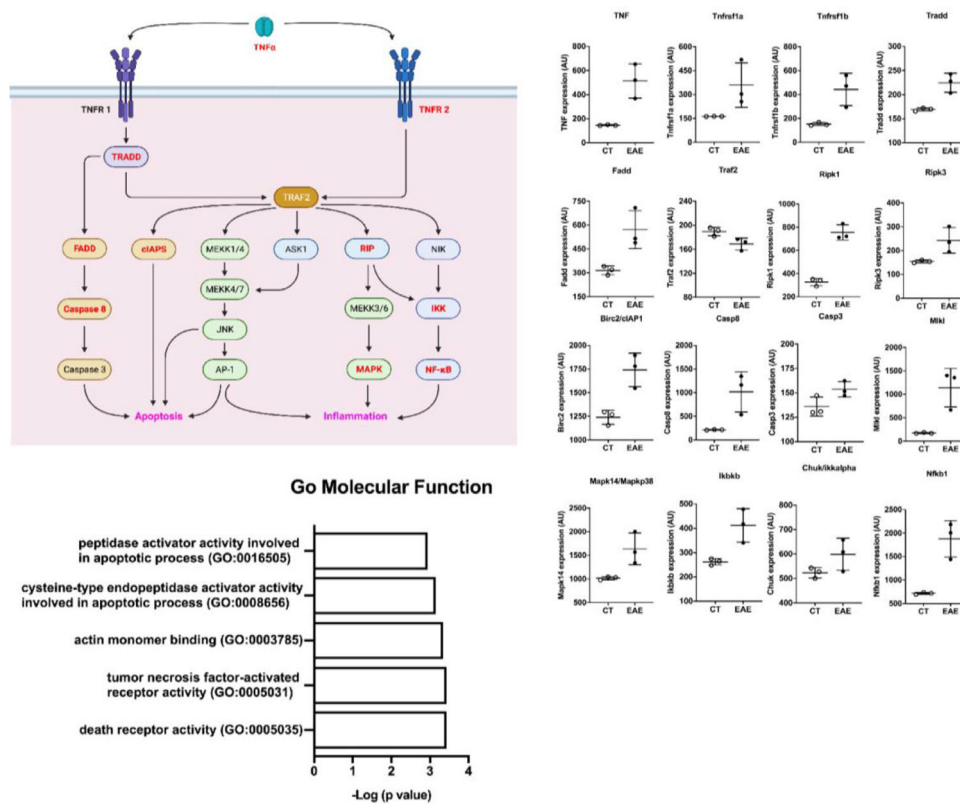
TNFα

TNFR 1

TNFR 2

TRADD

TRAF2

FADD

cIAPS

MEKK1/4

ASK1

RIP

NIK

Caspase 8

MEKK4/7

MEKK3/6

IKK

JNK

Caspase 3

AP-1

MAPK

NF-κB

Apoptosis

Inflammation

TNF

TNF expression (AU)

800
600
400
200
0

CT EAE

Tnfrsf1a

Tnfrsf1a expression (AU)

600
500
400
300
200
100

CT EAE

Tnfrsf1b

Tnfrsf1b expression (AU)

800
600
400
200
0

CT EAE

Tradd

Tradd expression (AU)

300
250
200
150
100

CT EAE

Fadd

Fadd expression (AU)

750
600
450
300
150

CT EAE

Traf2

Traf2 expression (AU)

240
200
160
120
80

CT EAE

Ripk1

Ripk1 expression (AU)

1000
800
600
400
200

CT EAE

Ripk3

Ripk3 expression (AU)

400
300
200
100
0

CT EAE

Birc2/cIAP1

Birc2 expression (AU)

2000
1750
1500
1250
1000

CT EAE

Casp8

Casp8 expression (AU)

2000
1500
1000
500
0

CT EAE

Casp3

Casp3 expression (AU)

200
175
150
125
100

CT EAE

Mlkl

Mlkl expression (AU)

2000
1500
1000
500
0

CT EAE

Mapk14/Mapkp38

Mapk14 expression (AU)

2500
2000
1500
1000
500
0

CT EAE

Ikbkb

Ikbkb expression (AU)

500
400
300
200
100

CT EAE

Chuk/Ikkalpha

Chuk expression (AU)

800
700
600
500
400

CT EAE

Nfkb1

Nfkb1 expression (AU)

2500
2000
1500
1000
500

CT EAE

Go Molecular Function

peptidase activator activity involved in apoptotic process (GO:0016505)

cysteine-type endopeptidase activator activity involved in apoptotic process (GO:0008656)

actin monomer binding (GO:0003785)

tumor necrosis factor-activated receptor activity (GO:0005031)

death receptor activity (GO:0005035)

0 1 2 3 4

-Log (p value)